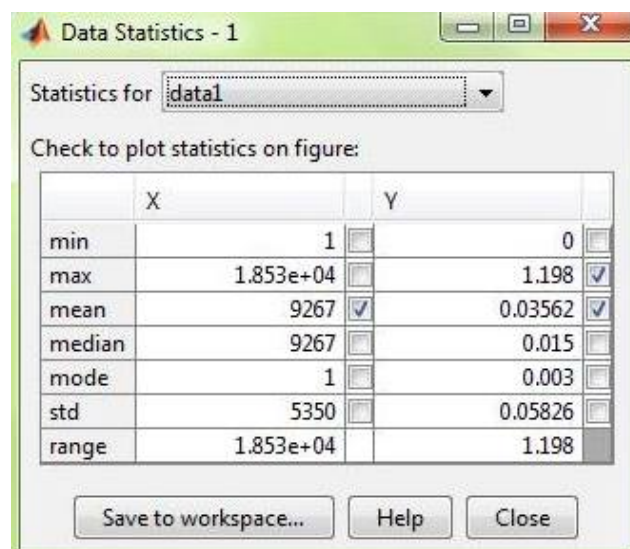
Data Statistics - 1

Statistics for data1

Check to plot statistics on figure:

| | X | | Y | |
|---|---|---|---|---|
| min | 1 | | 0 | |
| max | 1.853e+04 | | 1.198 | ☑ |
| mean | 9267 | ☑ | 0.03562 | ☑ |
| median | 9267 | | 0.015 | |
| mode | 1 | | 0.003 | |
| std | 5350 | | 0.05826 | |
| range | 1.853e+04 | | 1.198 | |

Save to workspace... Help Close